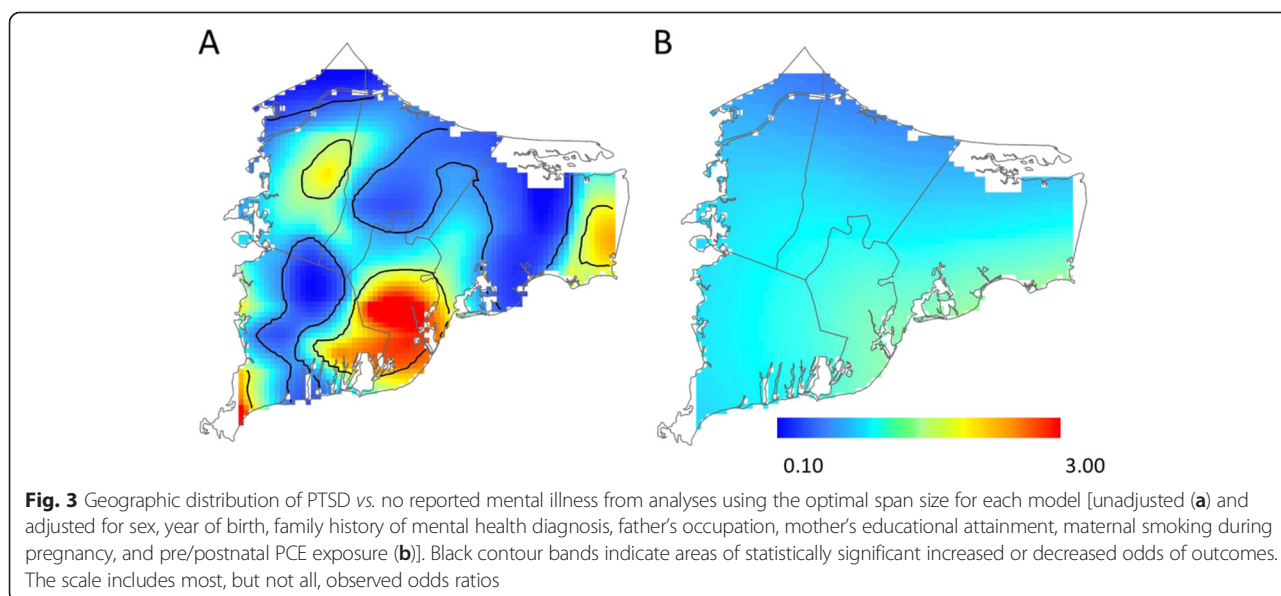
A

B

0.10

3.00

**Fig. 3** Geographic distribution of PTSD *vs.* no reported mental illness from analyses using the optimal span size for each model [unadjusted (**a**) and adjusted for sex, year of birth, family history of mental health diagnosis, father's occupation, mother's educational attainment, maternal smoking during pregnancy, and pre/postnatal PCE exposure (**b**)]. Black contour bands indicate areas of statistically significant increased or decreased odds of outcomes. The scale includes most, but not all, observed odds ratios